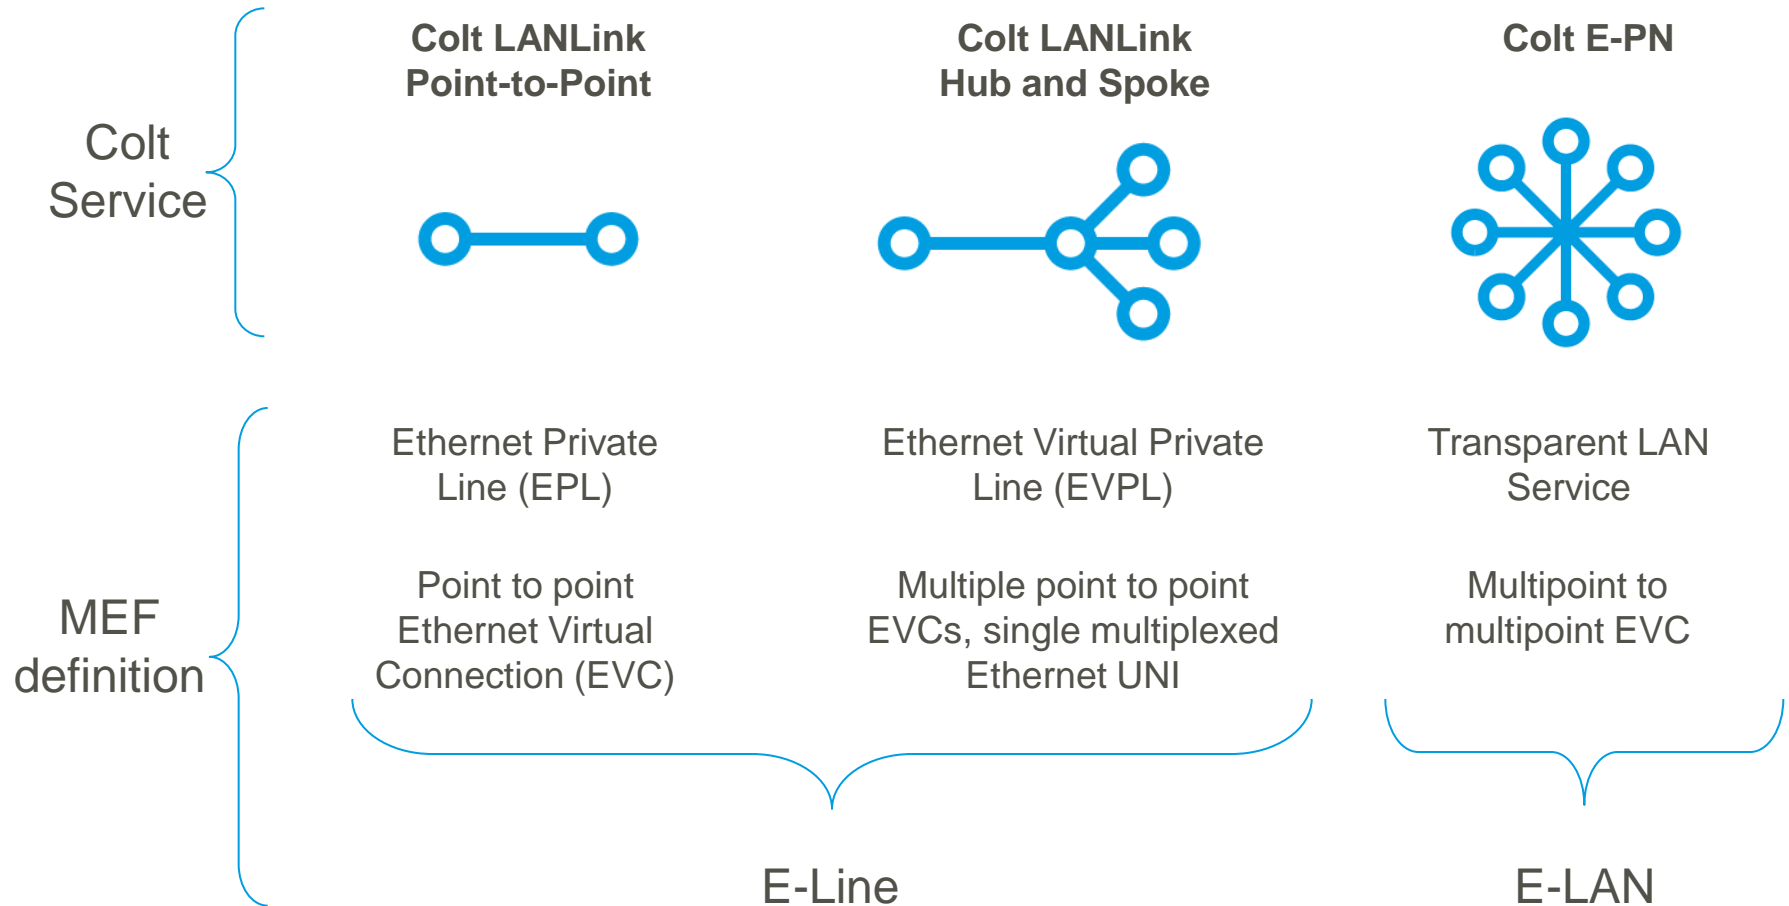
Colt Service

Colt LANLink Point-to-Point

Colt LANLink Hub and Spoke

Colt E-PN

MEF definition

Ethernet Private Line (EPL)

Point to point Ethernet Virtual Connection (EVC)

Ethernet Virtual Private Line (EVPL)

Multiple point to point EVCs, single multiplexed Ethernet UNI

Transparent LAN Service

Multipoint to multipoint EVC

E-Line

E-LAN